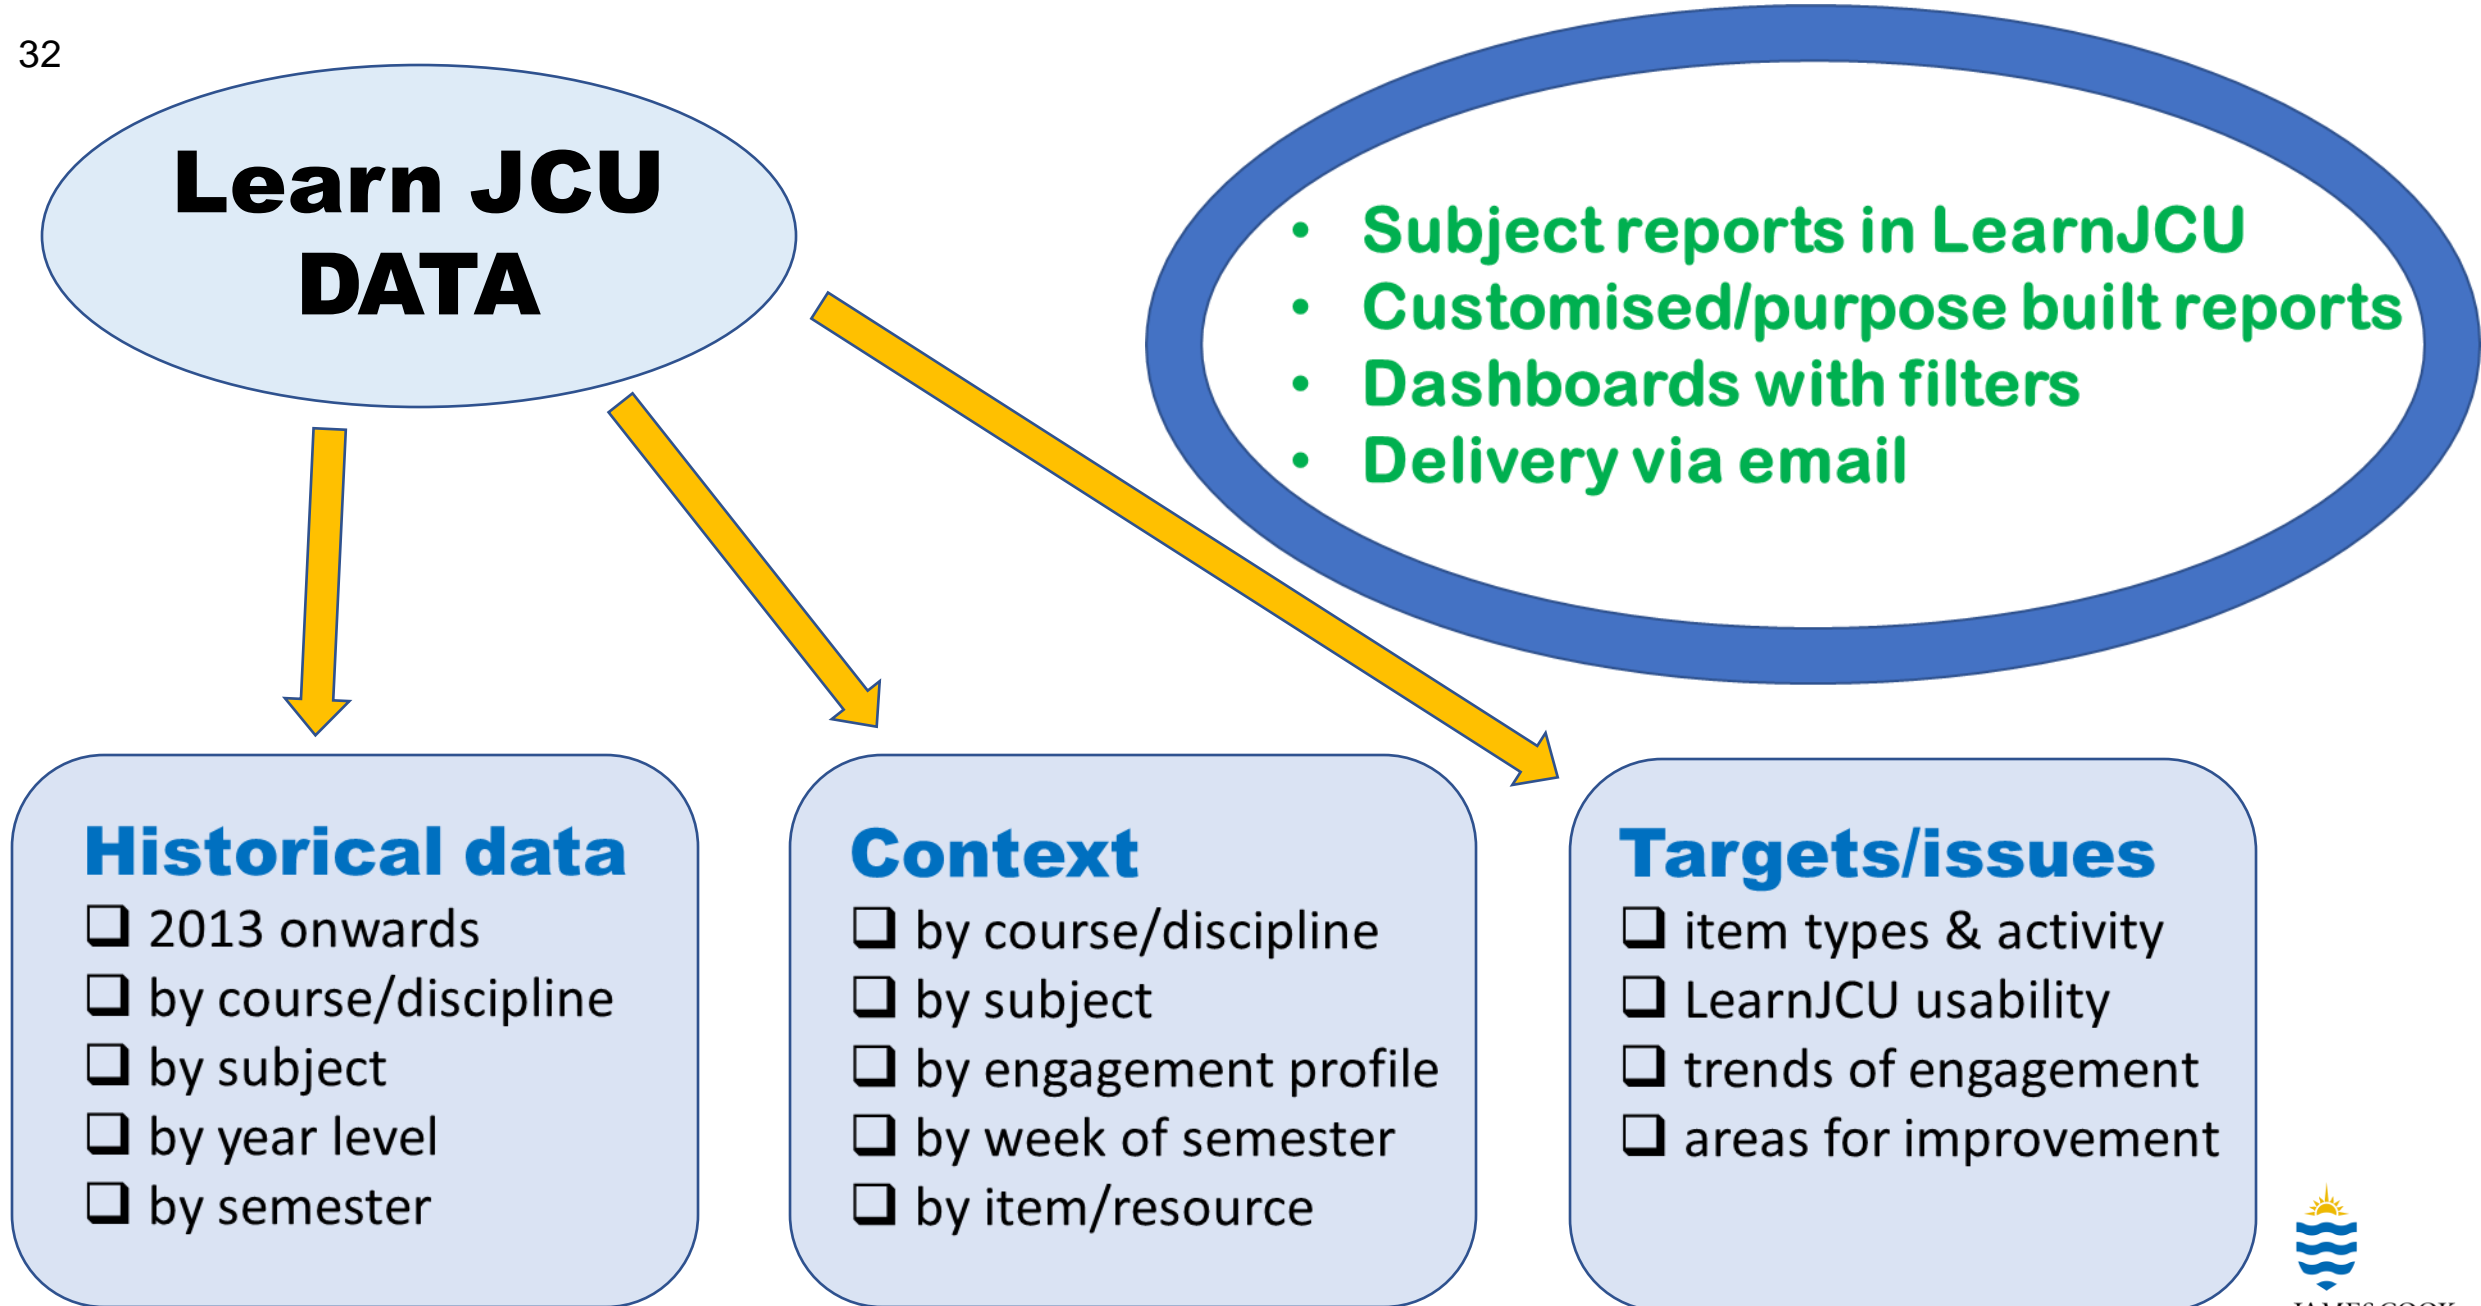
32

Learn JCU DATA

- Subject reports in LearnJCU
- Customised/purpose built reports
- Dashboards with filters
- Delivery via email

Historical data
❑ 2013 onwards
❑ by course/discipline
❑ by subject
❑ by year level
❑ by semester

Context
❑ by course/discipline
❑ by subject
❑ by engagement profile
❑ by week of semester
❑ by item/resource

Targets/issues
❑ item types & activity
❑ LearnJCU usability
❑ trends of engagement
❑ areas for improvement

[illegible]